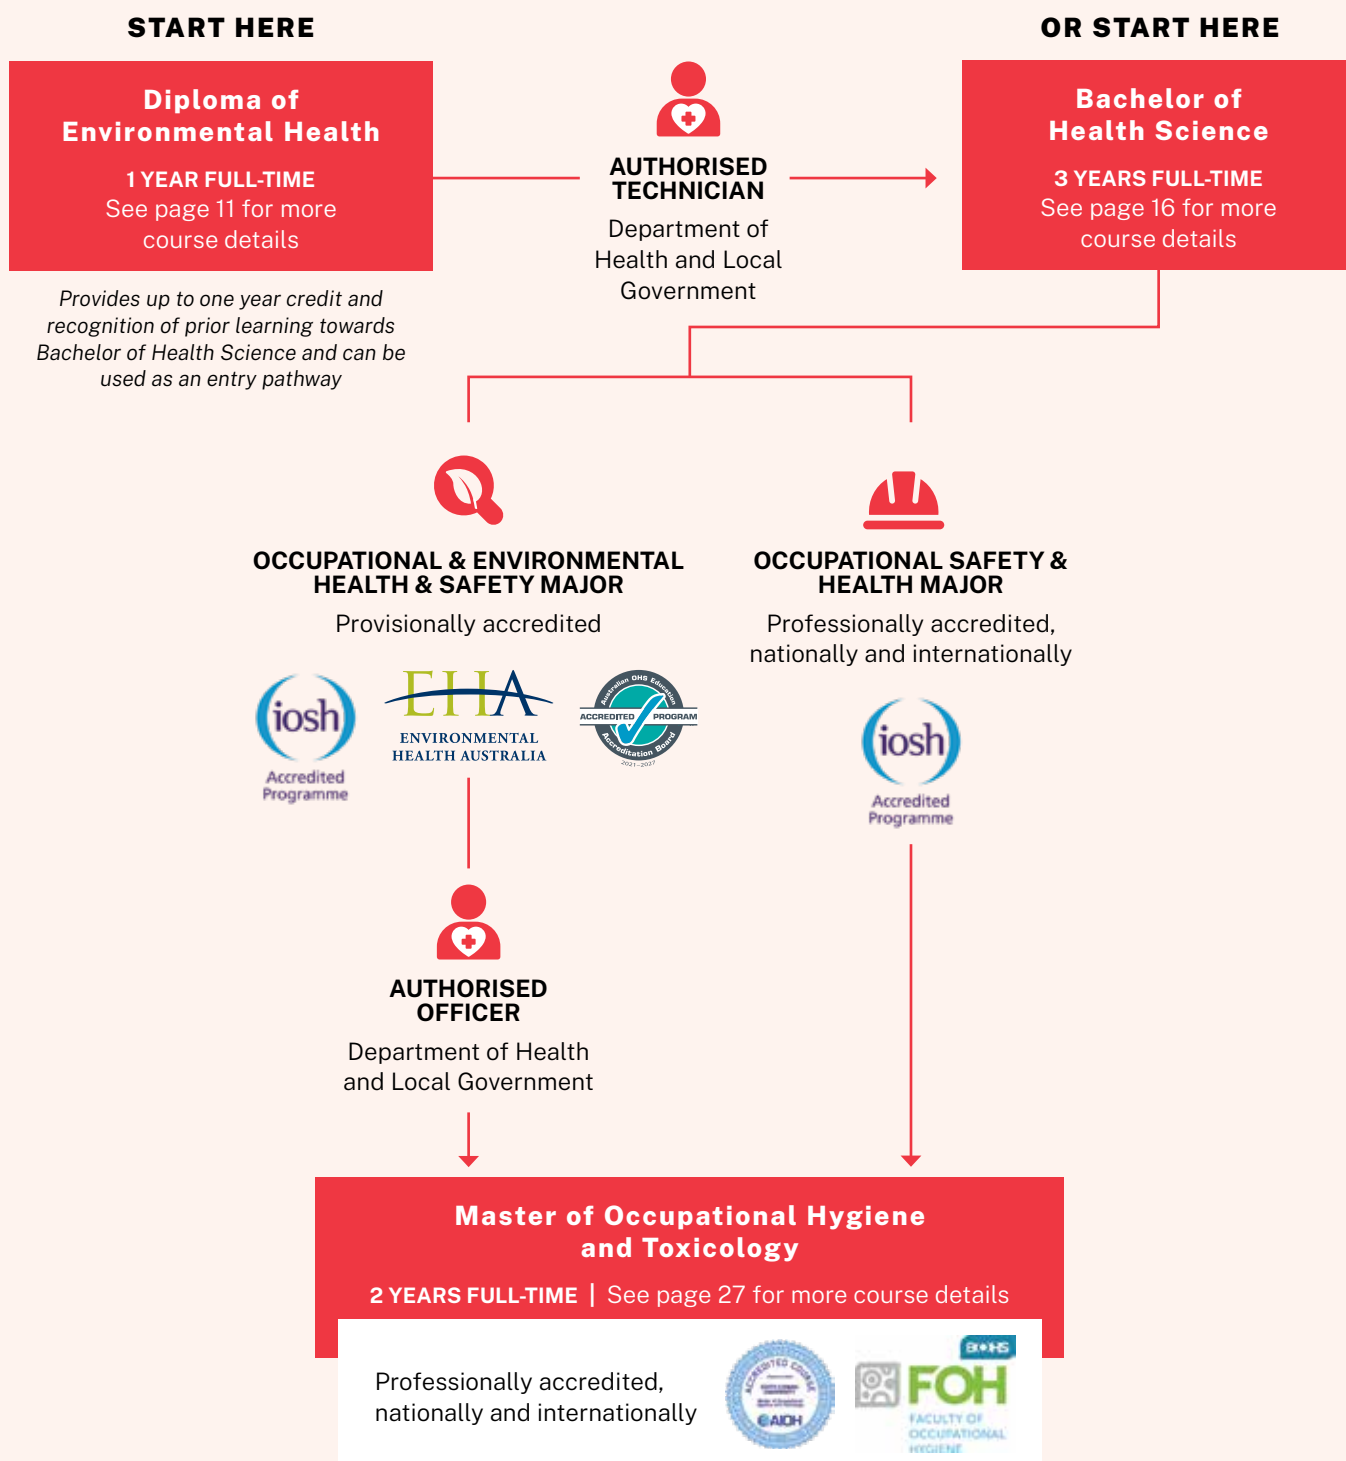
START HERE

OR START HERE

Diploma of Environmental Health

1 YEAR FULL-TIME
See page 11 for more course details

Provides up to one year credit and recognition of prior learning towards Bachelor of Health Science and can be used as an entry pathway

AUTHORISED TECHNICIAN

Department of Health and Local Government

Bachelor of Health Science

3 YEARS FULL-TIME
See page 16 for more course details

OCCUPATIONAL & ENVIRONMENTAL HEALTH & SAFETY MAJOR

Provisionally accredited

iosh
Accredited Programme

EHA
ENVIRONMENTAL HEALTH AUSTRALIA

Australian OHS Education
ACCREDITED PROGRAM
Accreditation Board
2021–2027

OCCUPATIONAL SAFETY & HEALTH MAJOR

Professionally accredited, nationally and internationally

iosh
Accredited Programme

AUTHORISED OFFICER

Department of Health and Local Government

Master of Occupational Hygiene and Toxicology

2 YEARS FULL-TIME | See page 27 for more course details

Professionally accredited, nationally and internationally

ACCREDITED COURSE
AIOH

BOHS
FOH
FACULTY OF OCCUPATIONAL HYGIENE